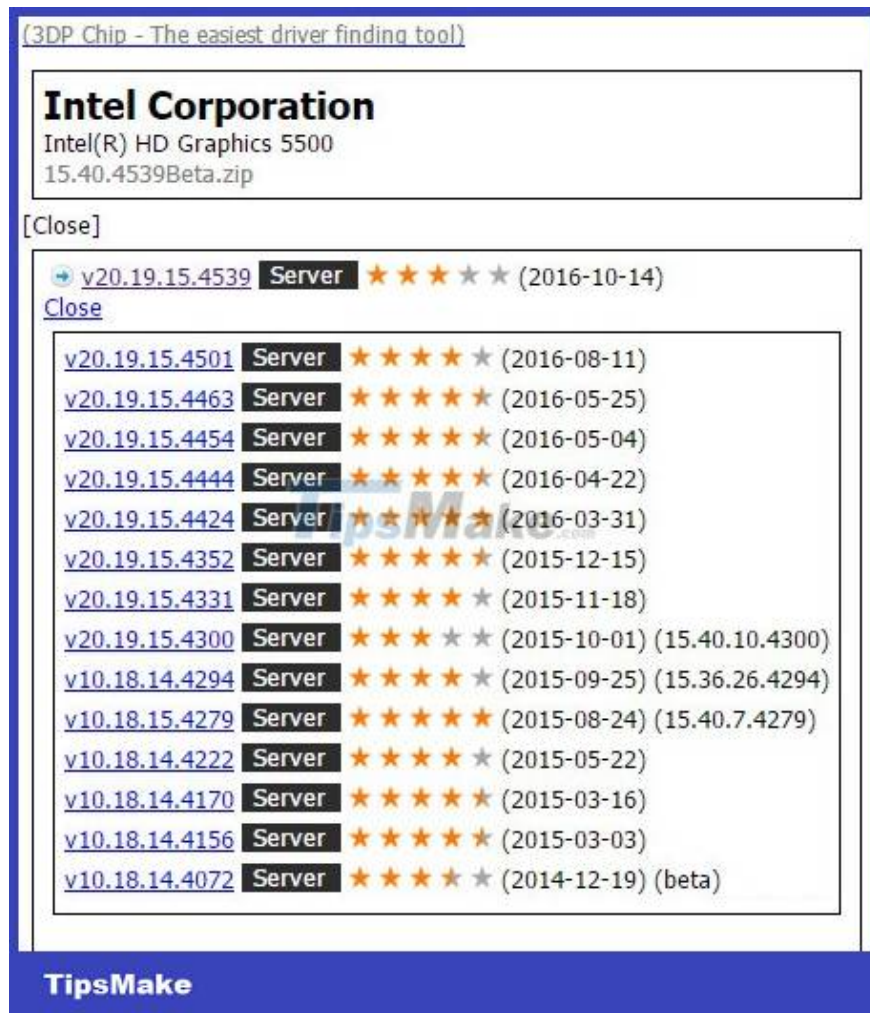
(3DP Chip - The easiest driver finding tool)

Intel Corporation
Intel(R) HD Graphics 5500
15.40.4539Beta.zip

[Close]

v20.19.15.4539 Server ★★★★★ (2016-10-14)
Close

v20.19.15.4501 Server ★★★★★ (2016-08-11)
v20.19.15.4463 Server ★★★★★ (2016-05-25)
v20.19.15.4454 Server ★★★★★ (2016-05-04)
v20.19.15.4444 Server ★★★★★ (2016-04-22)
v20.19.15.4424 Server ★★★★★ (2016-03-31)
v20.19.15.4352 Server ★★★★★ (2015-12-15)
v20.19.15.4331 Server ★★★★★ (2015-11-18)
v20.19.15.4300 Server ★★★★★ (2015-10-01) (15.40.10.4300)
v10.18.14.4294 Server ★★★★★ (2015-09-25) (15.36.26.4294)
v10.18.15.4279 Server ★★★★★ (2015-08-24) (15.40.7.4279)
v10.18.14.4222 Server ★★★★★ (2015-05-22)
v10.18.14.4170 Server ★★★★★ (2015-03-16)
v10.18.14.4156 Server ★★★★★ (2015-03-03)
v10.18.14.4072 Server ★★★★★ (2014-12-19) (beta)

TipsMake
TipsMake.com